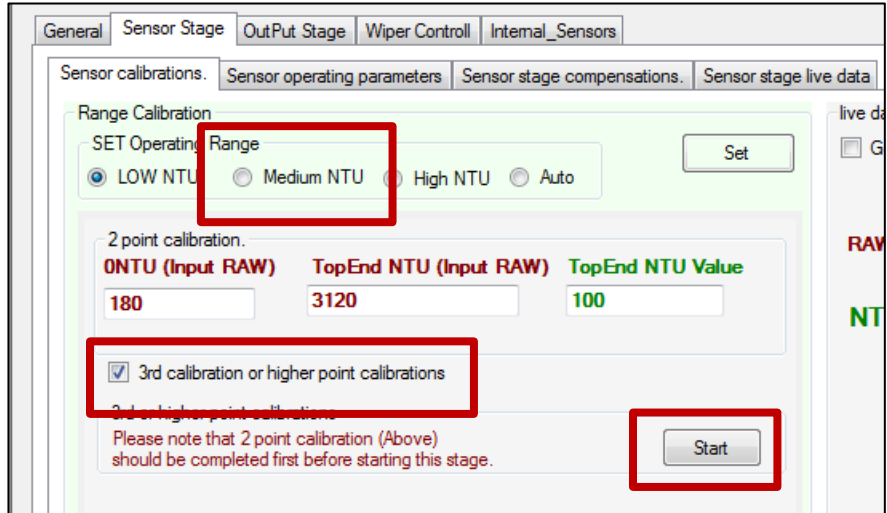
General | Sensor Stage | OutPut Stage | Wiper Controll | Internal_Sensors

Sensor calibrations. | Sensor operating parameters | Sensor stage compensations. | Sensor stage live data

Range Calibration

SET Operating Range

LOW NTU
Medium NTU
High NTU
Auto

Set

live da

G

2 point calibration.

0NTU (Input RAW)
TopEnd NTU (Input RAW)
TopEnd NTU Value

180
3120
100

RAW

NT

3rd calibration or higher point calibrations

3rd or higher point calibrations

Please note that 2 point calibration (Above) should be completed first before starting this stage.

Start